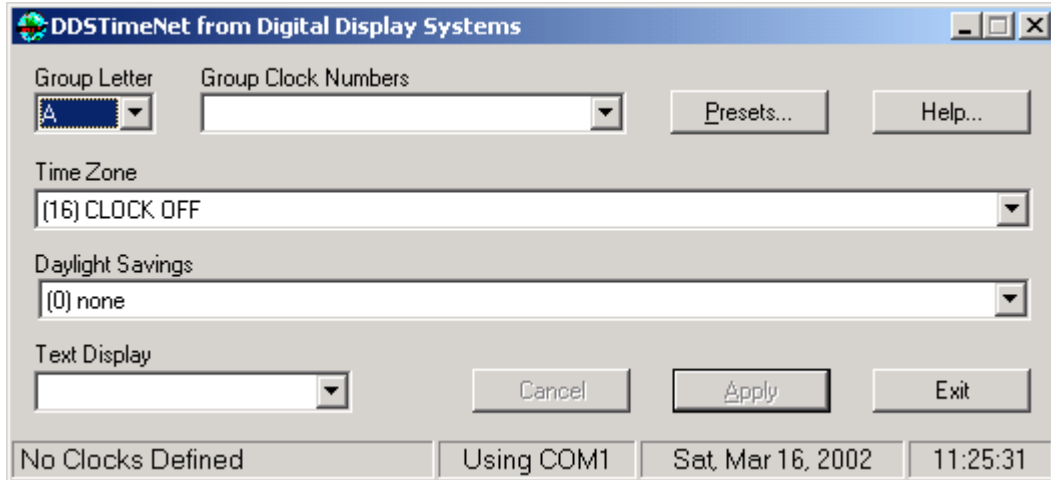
DDSTimeNet from Digital Display Systems

Group Letter
A

Group Clock Numbers

Presets...

Help...

Time Zone
(16) CLOCK OFF

Daylight Savings
(0) none

Text Display

Cancel

Apply

Exit

No Clocks Defined

Using COM1

Sat, Mar 16, 2002

11:25:31